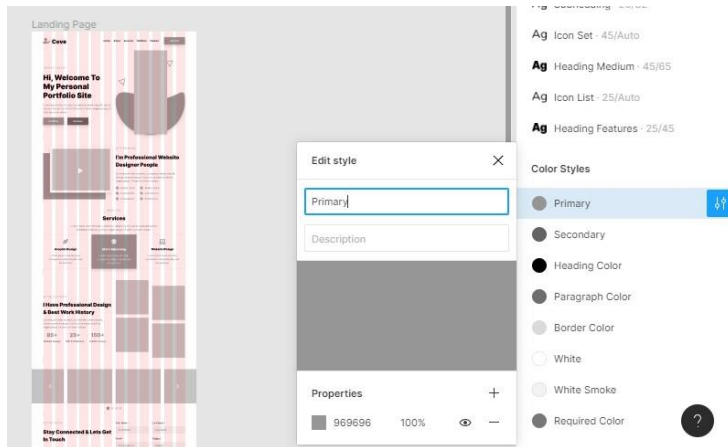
Landing Page

Cove

Hi, Welcome To My Personal Portfolio Site

I'm Professional Website Designer People

Services

I Have Professional Design & Best Work History

Stay Connected & Lets Get In Touch

Edit style

Primary

Description

Properties

969696 100%

Ag Icon Set · 45/Auto

Ag Heading Medium · 45/65

Ag Icon List · 25/Auto

Ag Heading Features · 25/45

Color Styles

Primary

Secondary

Heading Color

Paragraph Color

Border Color

White

White Smoke

Required Color

?